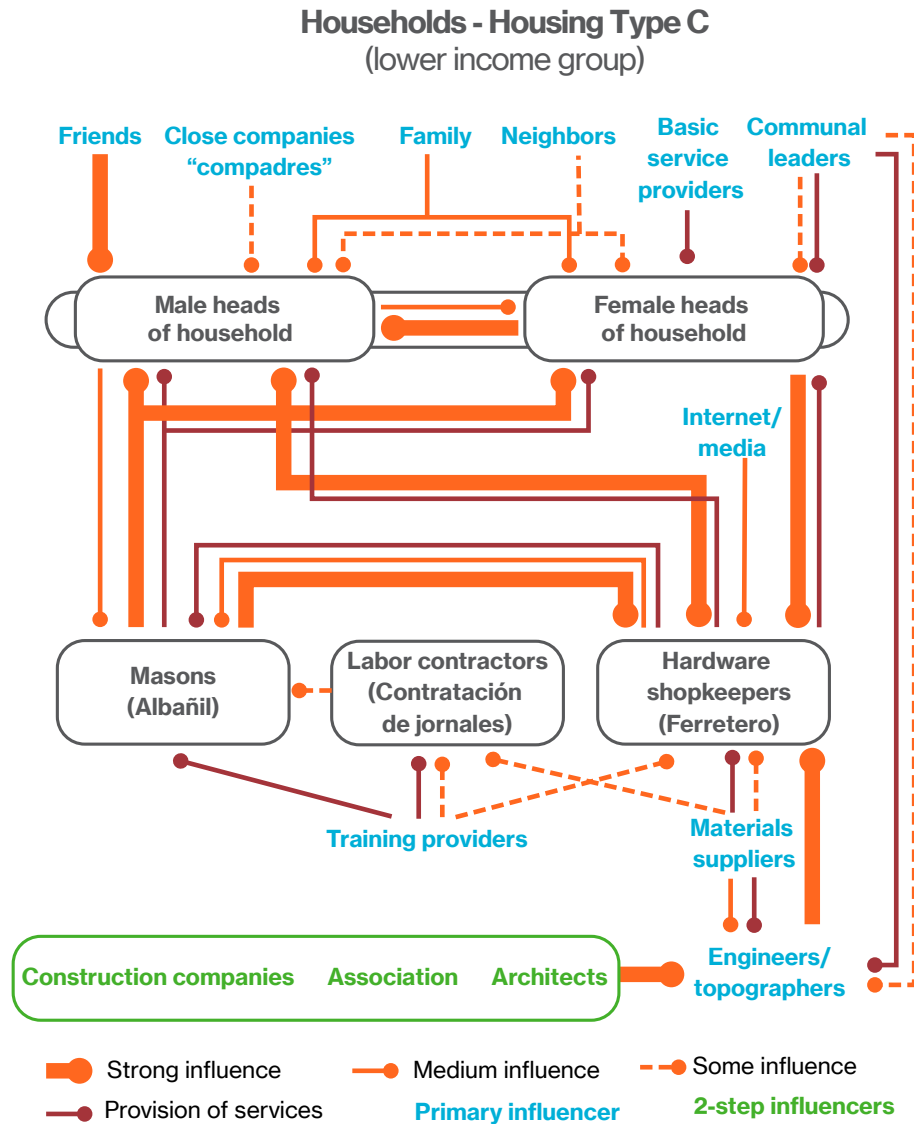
Households - Housing Type C
(lower income group)

Friends
Close companies "compadres"
Family
Neighbors
Basic service providers
Communal leaders

Male heads of household
Female heads of household

Internet/ media

Masons (Albañil)
Labor contractors (Contratación de jornales)
Hardware shopkeepers (Ferretero)

Training providers
Materials suppliers

Construction companies
Association
Architects
Engineers/ topographers

Strong influence
Medium influence
Some influence
Provision of services
Primary influencer
2-step influencers